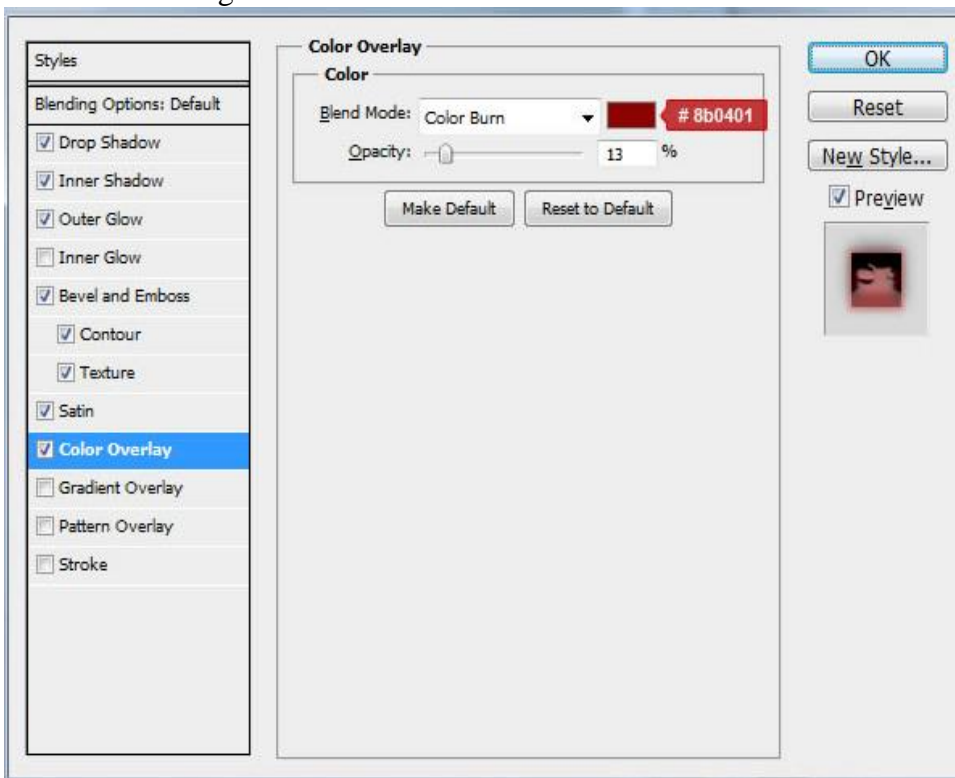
Styles

Blending Options: Default

Drop Shadow

Inner Shadow

Outer Glow

Inner Glow

Bevel and Emboss

Contour

Texture

Satin

Color Overlay

Gradient Overlay

Pattern Overlay

Stroke

Color Overlay

Color

Blend Mode: Color Burn

# 8b0401

Opacity: 13 %

Make Default

Reset to Default

OK

Reset

New Style...

Preview